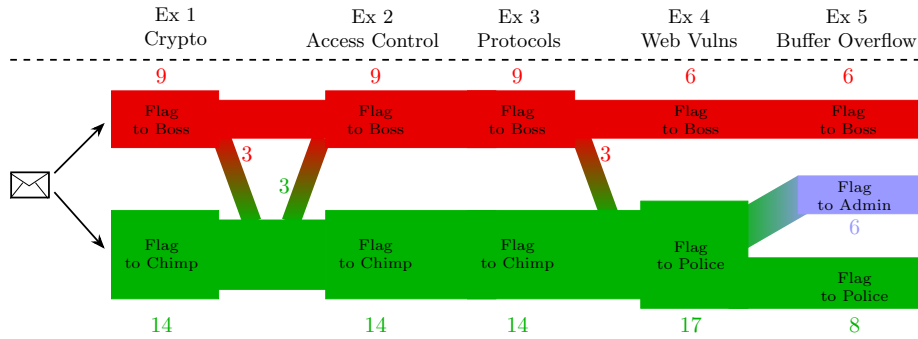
Ex 1
Crypto

Ex 2
Access Control

Ex 3
Protocols

Ex 4
Web Vulns

Ex 5
Buffer Overflow

9 9 9 6 6

Flag to Boss

Flag to Boss

Flag to Boss

Flag to Boss

Flag to Boss

3

3

3

Flag to Admin

6

Flag to Chimp

Flag to Chimp

Flag to Chimp

Flag to Police

Flag to Police

14 14 14 17 8